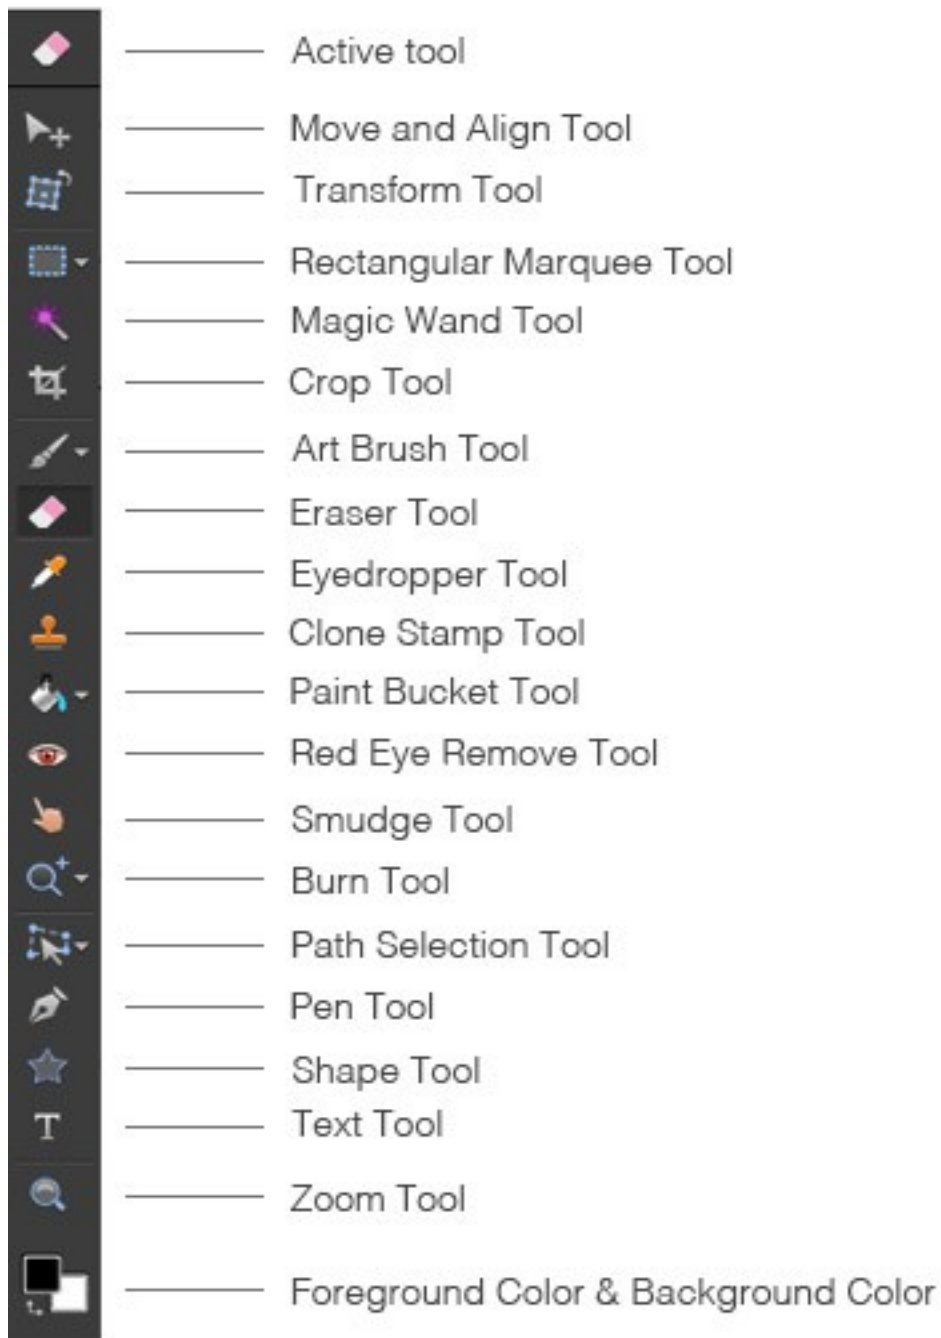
Active tool
Move and Align Tool
Transform Tool
Rectangular Marquee Tool
Magic Wand Tool
Crop Tool
Art Brush Tool
Eraser Tool
Eyedropper Tool
Clone Stamp Tool
Paint Bucket Tool
Red Eye Remove Tool
Smudge Tool
Burn Tool
Path Selection Tool
Pen Tool
Shape Tool
Text Tool
Zoom Tool
Foreground Color & Background Color